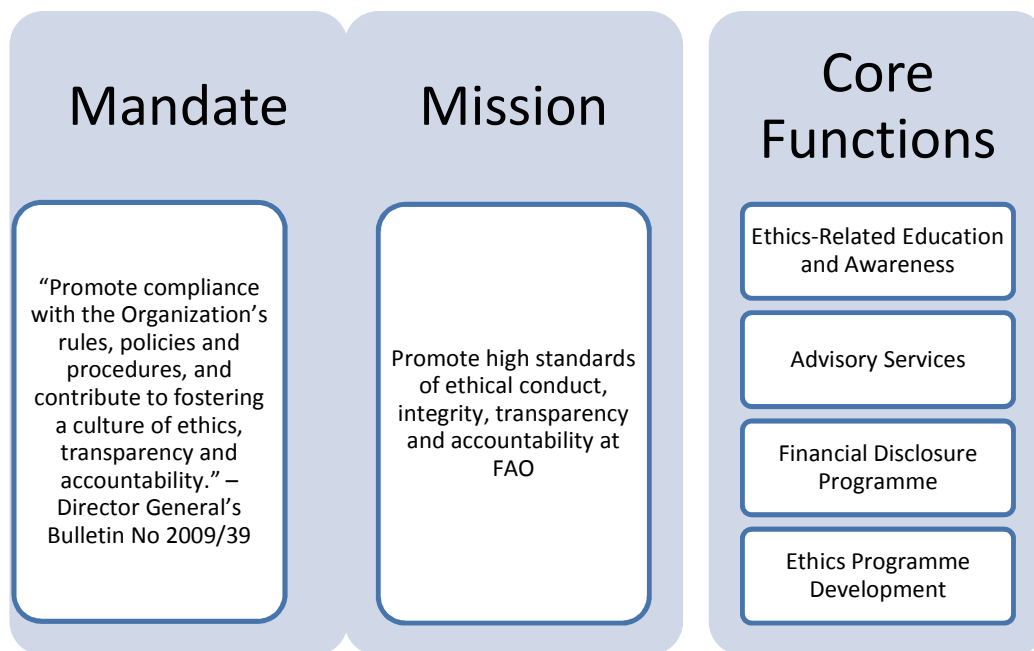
Mandate

"Promote compliance with the Organization's rules, policies and procedures, and contribute to fostering a culture of ethics, transparency and accountability." – Director General's Bulletin No 2009/39

Mission

Promote high standards of ethical conduct, integrity, transparency and accountability at FAO

Core Functions

Ethics-Related Education and Awareness

Advisory Services

Financial Disclosure Programme

Ethics Programme Development